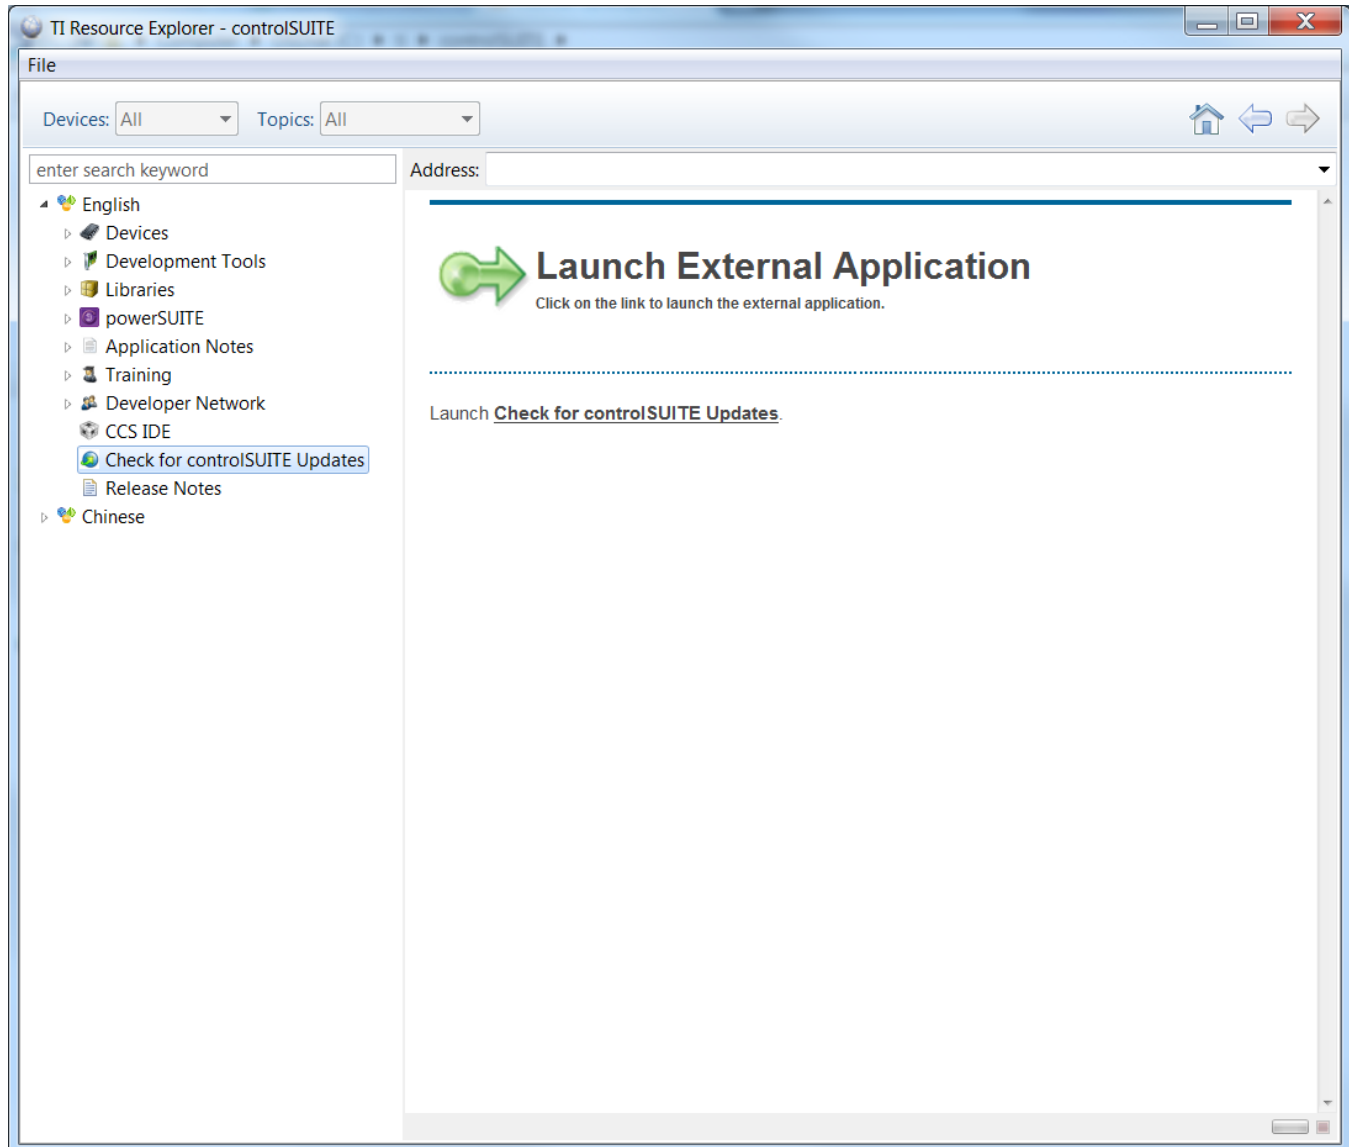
TI Resource Explorer - controlSUITE

File

Devices: All Topics: All

enter search keyword

Address:

English
Devices
Development Tools
Libraries
powerSUITE
Application Notes
Training
Developer Network
CCS IDE
Check for controlSUITE Updates
Release Notes
Chinese

Launch External Application

Click on the link to launch the external application.

Launch Check for controlSUITE Updates.